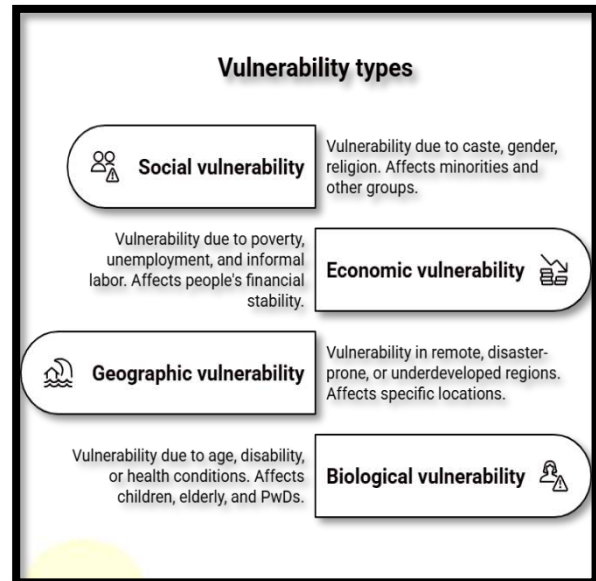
Vulnerability types

Social vulnerability

Vulnerability due to caste, gender, religion. Affects minorities and other groups.

Vulnerability due to poverty, unemployment, and informal labor. Affects people's financial stability.

Economic vulnerability

Geographic vulnerability

Vulnerability in remote, disaster-prone, or underdeveloped regions. Affects specific locations.

Vulnerability due to age, disability, or health conditions. Affects children, elderly, and PwDs.

Biological vulnerability